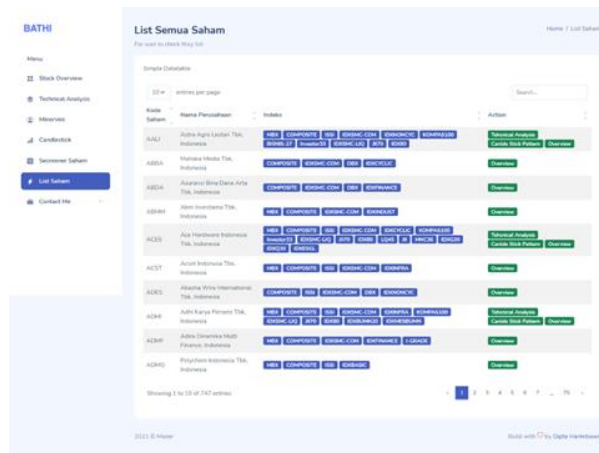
BATHI

Menu

Stock Overview

Technical Analysis

Minervini

Candlestick

Screener Saham

List Saham

Contact Me

List Semua Saham

For user to check the list

Home / List Saham

Simple Datatable

10 entries per page

Search...

| Kode Saham | Nama Perusahaan | Indeks | Action |
|---|---|---|---|
| AALI | Astra Agro Lestari Tbk, Indonesia | MBX COMPOSITE ISSI IDXSMC-COM IDXNONCYC KOMPAS100 BISNIS-27 Investor33 IDXSMC-LIQ JII70 IDX80 | Technical Analysis Candle Stick Pattern Overview |
| ABBA | Mahaka Media Tbk, Indonesia | COMPOSITE IDXSMC-COM DBX IDXCYCLIC | Overview |
| ABDA | Asuransi Bina Dana Arta Tbk, Indonesia | COMPOSITE IDXSMC-COM DBX IDXFINANCE | Overview |
| ABMM | Abm Investama Tbk, Indonesia | MBX COMPOSITE IDXSMC-COM IDXINDUST | Overview |
| ACES | Ace Hardware Indonesia Tbk, Indonesia | MBX COMPOSITE ISSI IDXSMC-COM IDXCYCLIC KOMPAS100 Investor33 IDXSMC-LIQ JII70 IDX80 LQ45 JII MNC36 IDXG30 IDXQ30 IDXESGL | Technical Analysis Candle Stick Pattern Overview |
| ACST | Acset Indonusa Tbk, Indonesia | MBX COMPOSITE ISSI IDXSMC-COM IDXINFRA | Overview |
| ADES | Akasha Wira International Tbk, Indonesia | COMPOSITE ISSI IDXSMC-COM DBX IDXNONCYC | Overview |
| ADHI | Adhi Karya Persero Tbk, Indonesia | MBX COMPOSITE ISSI IDXSMC-COM IDXINFRA KOMPAS100 IDXSMC-LIQ JII70 IDX80 IDXBUMN20 IDXHIDIVUMN | Technical Analysis Candle Stick Pattern Overview |
| ADMF | Adira Dinamika Multi Finance, Indonesia | MBX COMPOSITE IDXSMC-COM IDXFINANCE I-GRADE | Overview |
| ADMG | Polychem Indonesia Tbk, Indonesia | MBX COMPOSITE ISSI IDXBASIC | Overview |

Showing 1 to 10 of 747 entries

‹ 1 2 3 4 5 6 7 ... 75 ›

2021 © Maxer

Build with ♡ by Dafa Haristiawan